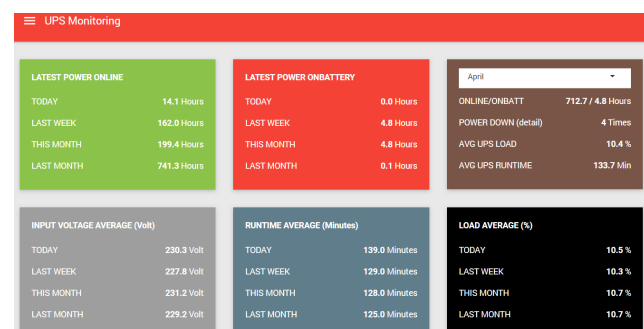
UPS Monitoring

LATEST POWER ONLINE

| | |
|---|---|
| TODAY | 14.1 Hours |
| LAST WEEK | 162.0 Hours |
| THIS MONTH | 199.4 Hours |
| LAST MONTH | 741.3 Hours |

LATEST POWER ONBATTERY

| | |
|---|---|
| TODAY | 0.0 Hours |
| LAST WEEK | 4.8 Hours |
| THIS MONTH | 4.8 Hours |
| LAST MONTH | 0.1 Hours |

April

| | |
|---|---|
| ONLINE/ONBATT | 712.7 / 4.8 Hours |
| POWER DOWN (detail) | 4 Times |
| AVG UPS LOAD | 10.4 % |
| AVG UPS RUNTIME | 133.7 Min |

INPUT VOLTAGE AVERAGE (Volt)

| | |
|---|---|
| TODAY | 230.3 Volt |
| LAST WEEK | 227.8 Volt |
| THIS MONTH | 231.2 Volt |
| LAST MONTH | 229.2 Volt |

RUNTIME AVERAGE (Minutes)

| | |
|---|---|
| TODAY | 139.0 Minutes |
| LAST WEEK | 129.0 Minutes |
| THIS MONTH | 128.0 Minutes |
| LAST MONTH | 125.0 Minutes |

LOAD AVERAGE (%)

| | |
|---|---|
| TODAY | 10.5 % |
| LAST WEEK | 10.3 % |
| THIS MONTH | 10.7 % |
| LAST MONTH | 10.7 % |